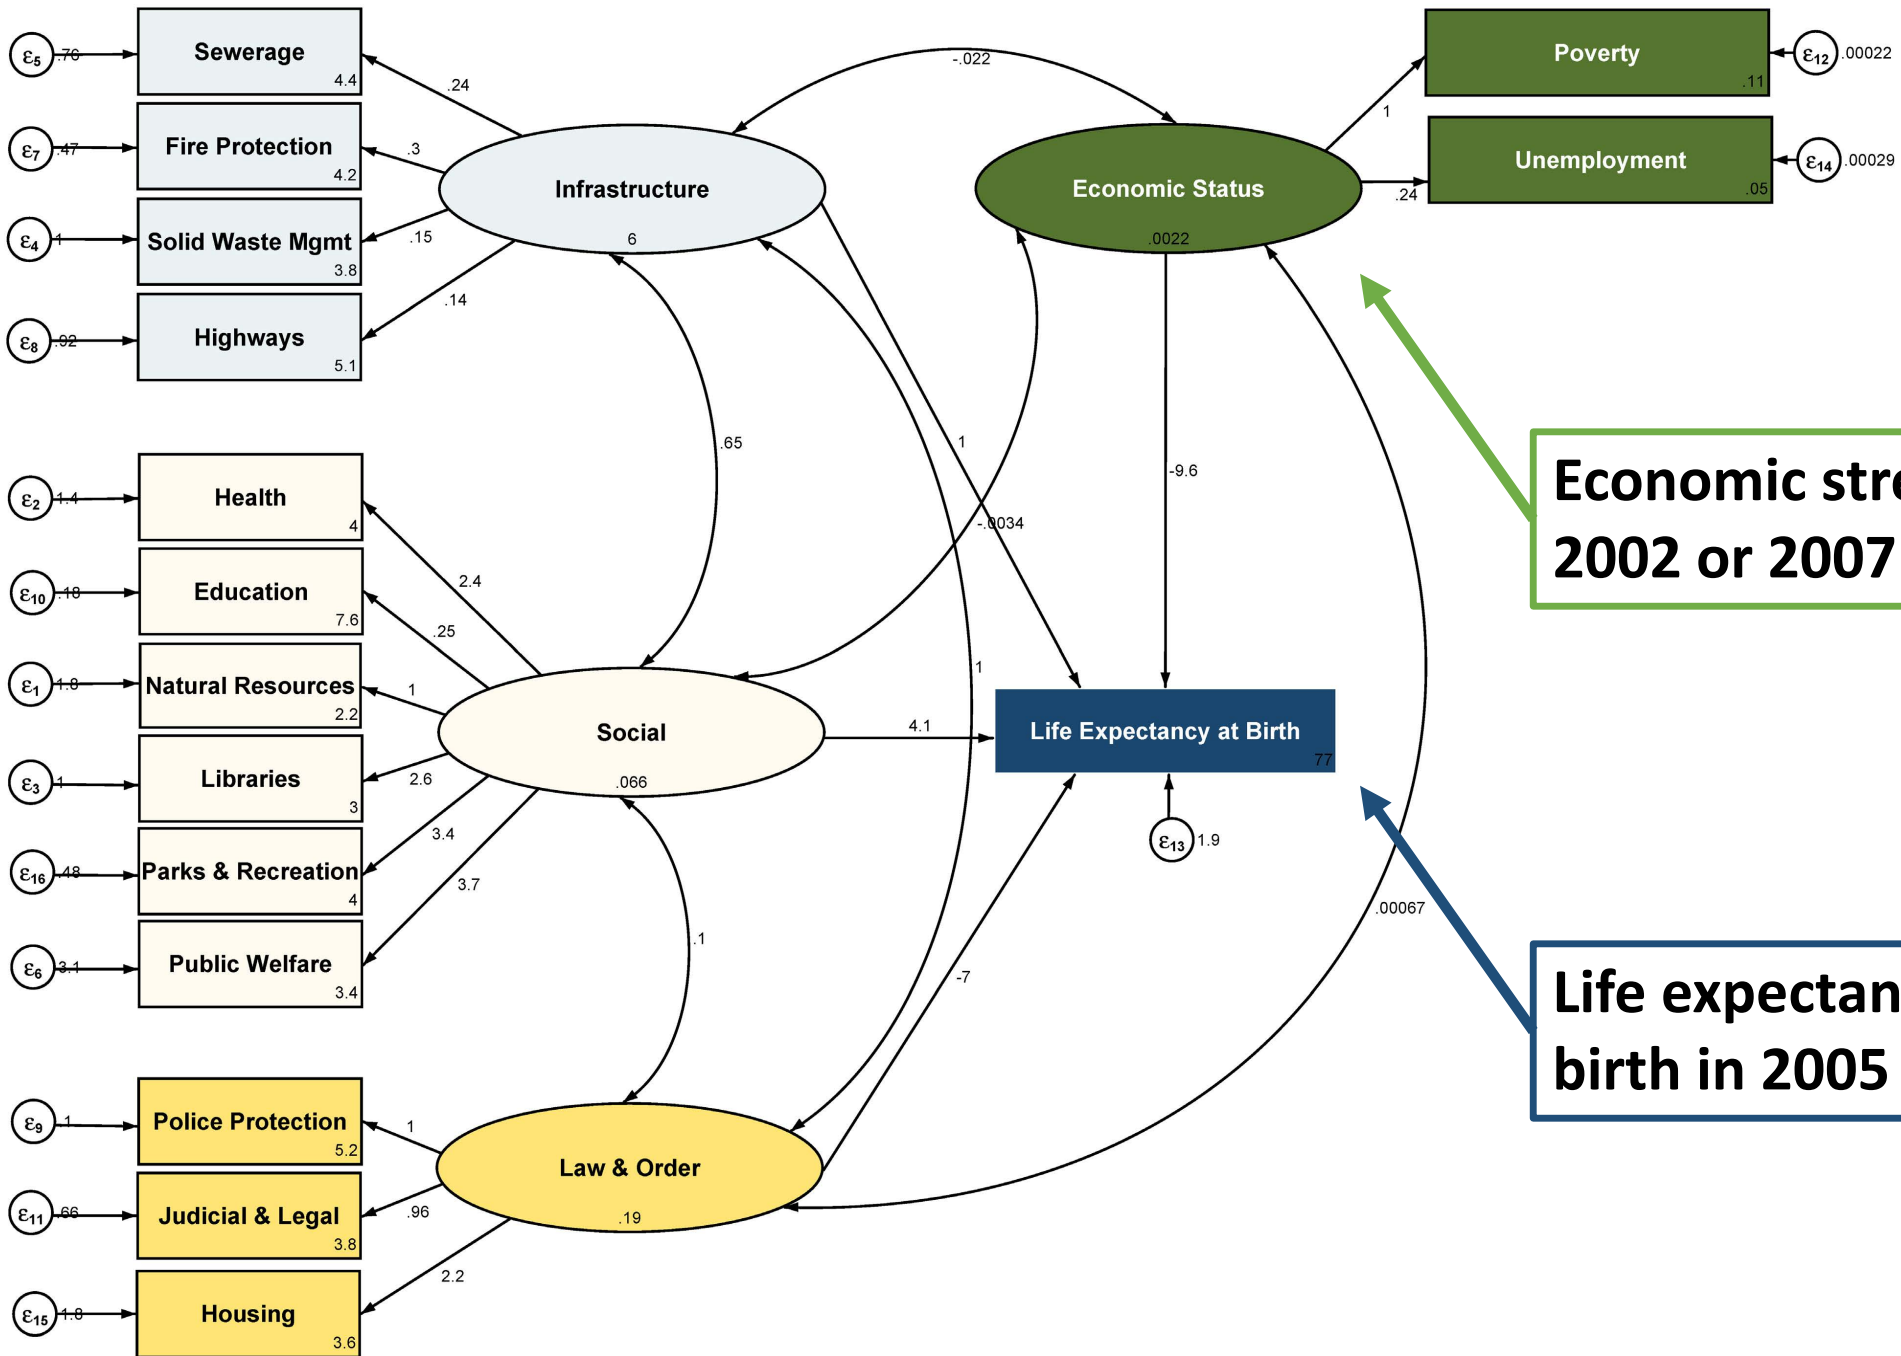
$\varepsilon_5$ .76 Sewerage 4.4
$\varepsilon_7$ .47 Fire Protection 4.2
$\varepsilon_4$ 1 Solid Waste Mgmt 3.8
$\varepsilon_8$ .02 Highways 5.1

.24
.3
.15
.14

Infrastructure
6

-.022

Economic Status
.0022

1
.24

Poverty .11 $\varepsilon_{12}$ .00022
Unemployment .05 $\varepsilon_{14}$ .00029

.65
1
-.0034
-9.6

$\varepsilon_2$ 1.4 Health 4
$\varepsilon_{10}$ .18 Education 7.6
$\varepsilon_1$ 1.8 Natural Resources 2.2
$\varepsilon_3$ 1 Libraries 3
$\varepsilon_{16}$ .48 Parks & Recreation 4
$\varepsilon_6$ 3.1 Public Welfare 3.4

2.4
.25
1
2.6
3.4
3.7

Social
.066

4.1

Life Expectancy at Birth
77

$\varepsilon_{13}$ 1.9

1

.1
-7
.00067

$\varepsilon_9$ 1 Police Protection 5.2
$\varepsilon_{11}$ .66 Judicial & Legal 3.8
$\varepsilon_{15}$ 1.8 Housing 3.6

1
.96
2.2

Law & Order
.19

Economic str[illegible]
2002 or 2007

Life expectan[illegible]
birth in 2005